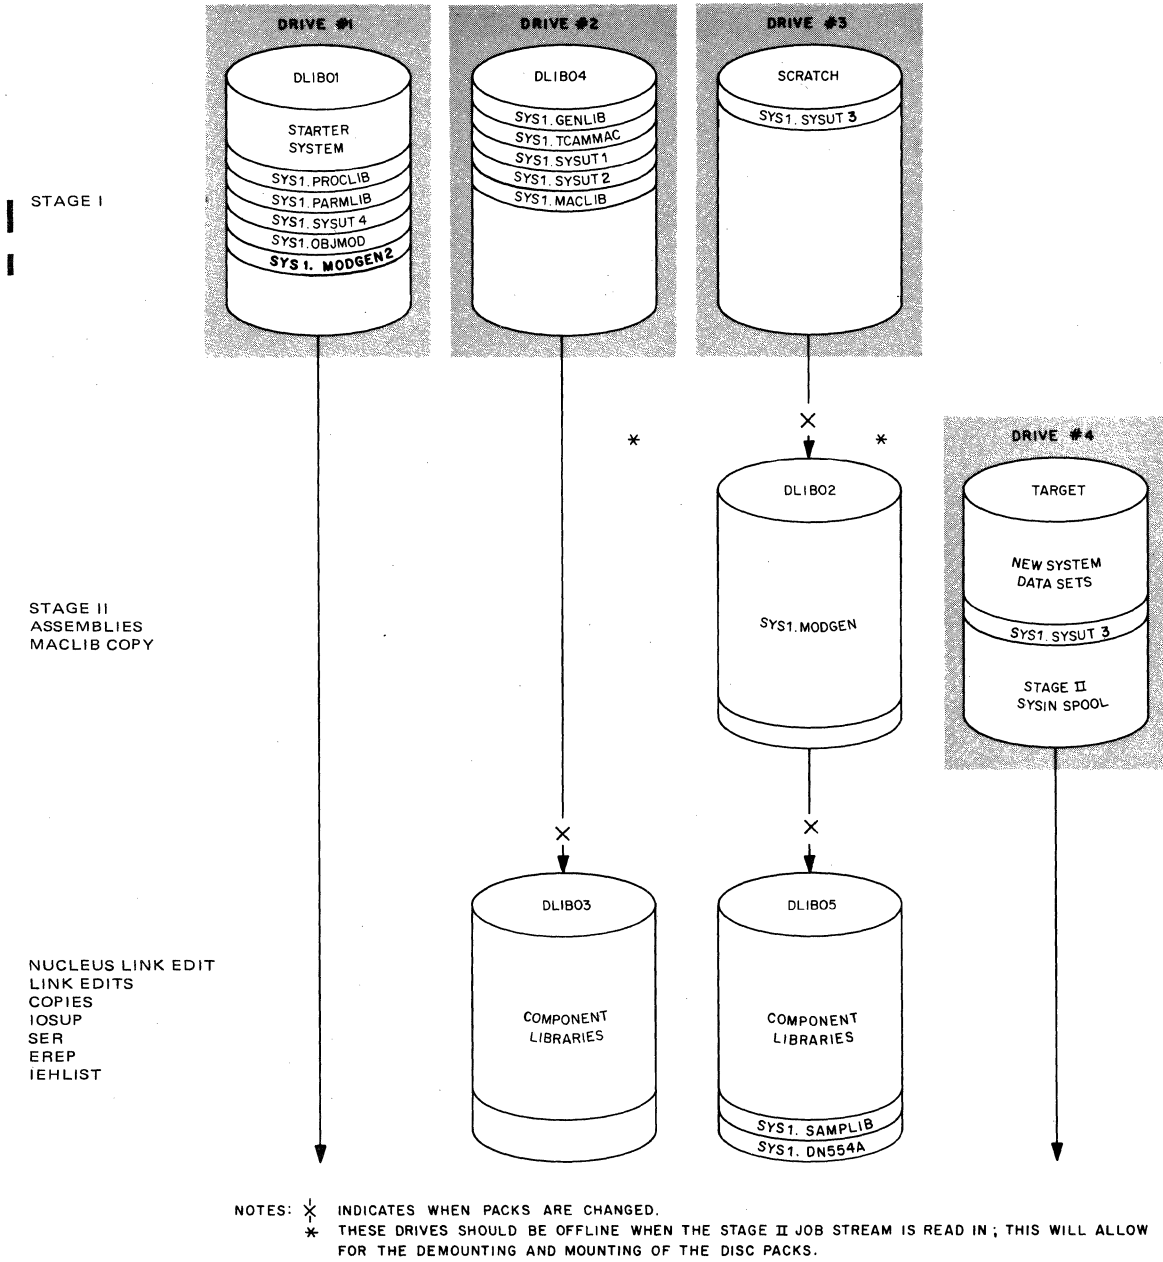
DRIVE #1

DLIB01

STARTER SYSTEM

SYS1. PROCLIB
SYS1. PARMLIB
SYS1. SYSUT 4
SYS1. OBJMOD
SYS1. MODGEN2

DRIVE #2

DLIB04

SYS1. GENLIB
SYS1. TCAMMAC
SYS1. SYSUT1
SYS1. SYSUT 2
SYS1. MACLIB

DRIVE #3

SCRATCH

SYS1. SYSUT 3

STAGE I

*

*

DRIVE #4

DLIB02

SYS1. MODGEN

TARGET

NEW SYSTEM DATA SETS

SYS1. SYSUT 3

STAGE II SYSIN SPOOL

STAGE II
ASSEMBLIES
MACLIB COPY

DLIB03

COMPONENT LIBRARIES

DLIB05

COMPONENT LIBRARIES

SYS1. SAMPLIB
SYS1. DN554A

NUCLEUS LINK EDIT
LINK EDITS
COPIES
IOSUP
SER
EREP
IEHLIST

NOTES: $\times$ INDICATES WHEN PACKS ARE CHANGED.
* THESE DRIVES SHOULD BE OFFLINE WHEN THE STAGE II JOB STREAM IS READ IN ; THIS WILL ALLOW FOR THE DEMOUNTING AND MOUNTING OF THE DISC PACKS.